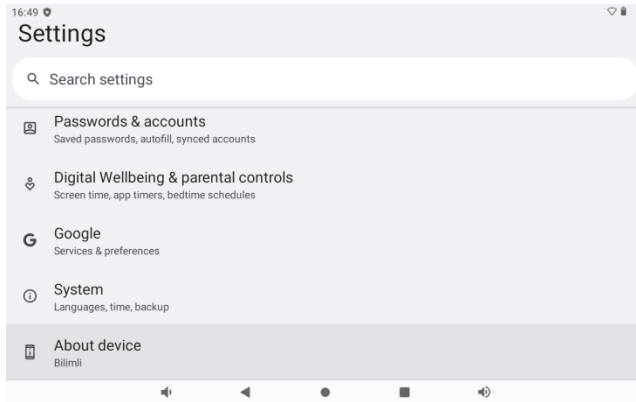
16:49

Settings

Search settings

Passwords & accounts
Saved passwords, autofill, synced accounts

Digital Wellbeing & parental controls
Screen time, app timers, bedtime schedules

Google
Services & preferences

System
Languages, time, backup

About device
Bilimli